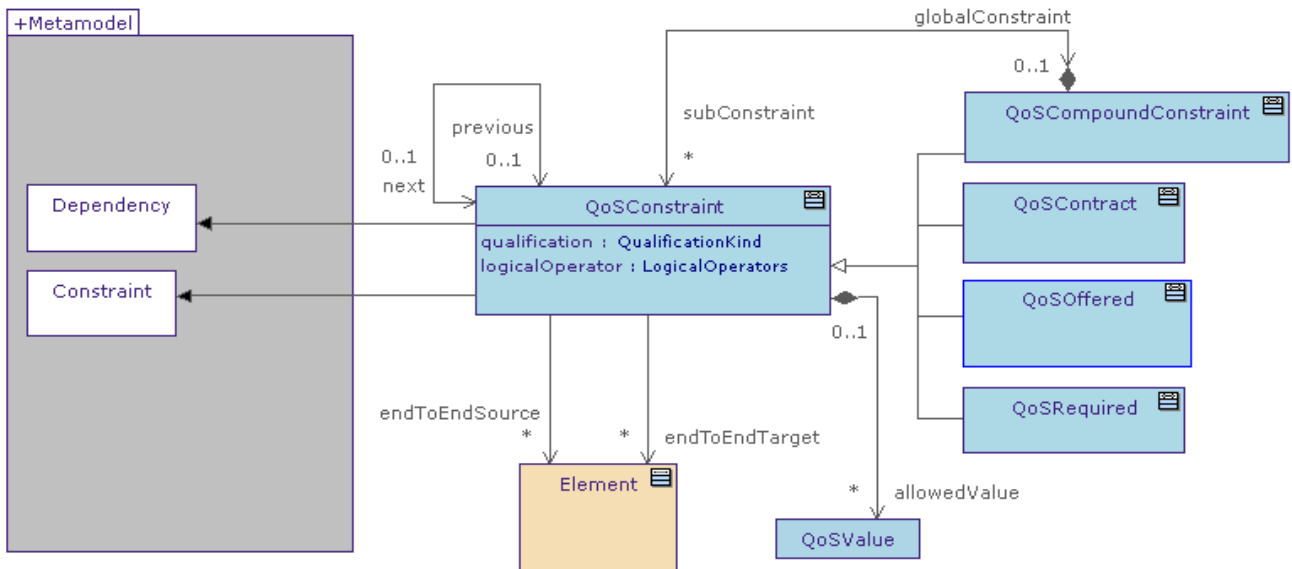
+Metamodel

globalConstraint

0..1

QoSCompoundConstraint

subConstraint

previous

0..1

0..1

*

next

Dependency

QoSConstraint

qualification : QualificationKind

logicalOperator : LogicalOperators

QoSContract

Constraint

QoSOffered

0..1

endToEndSource

QoSRequired

*

*

endToEndTarget

Element

*

allowedValue

QoSValue